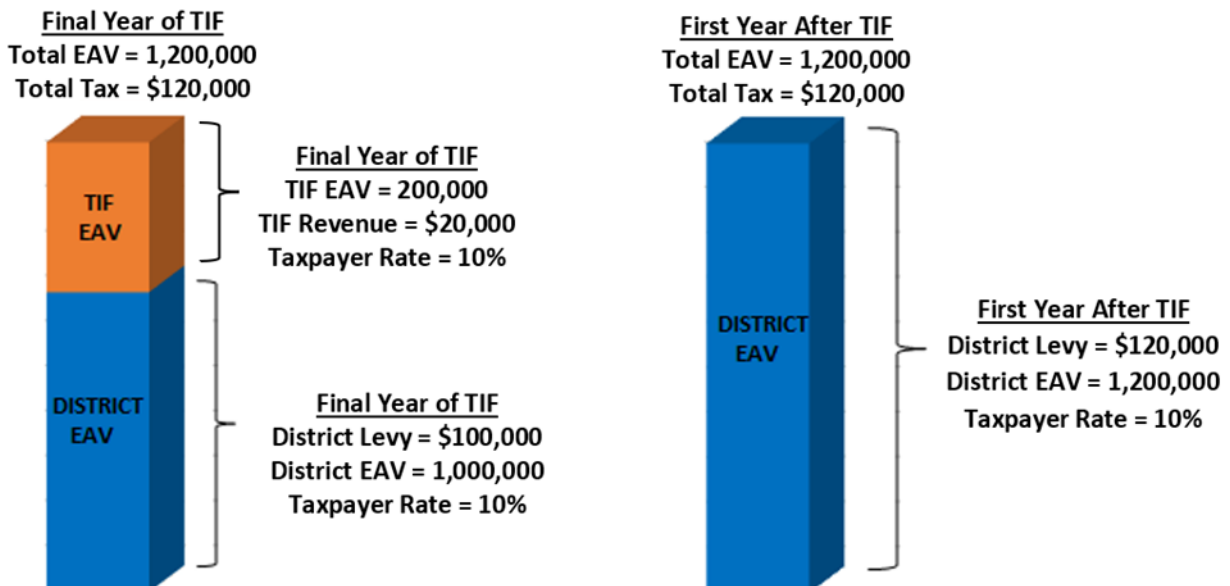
Final Year of TIF
Total EAV = 1,200,000
Total Tax = \$120,000

TIF EAV

Final Year of TIF
TIF EAV = 200,000
TIF Revenue = \$20,000
Taxpayer Rate = 10%

DISTRICT EAV

Final Year of TIF
District Levy = \$100,000
District EAV = 1,000,000
Taxpayer Rate = 10%

First Year After TIF
Total EAV = 1,200,000
Total Tax = \$120,000

DISTRICT EAV

First Year After TIF
District Levy = \$120,000
District EAV = 1,200,000
Taxpayer Rate = 10%